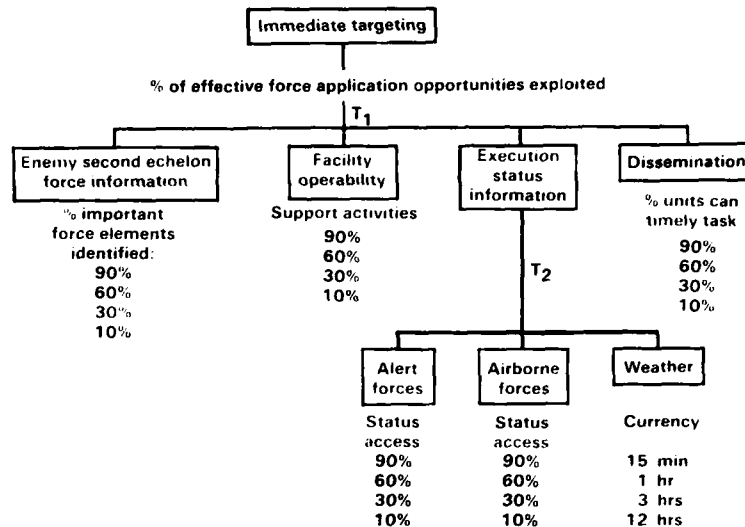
Immediate targeting

% of effective force application opportunities exploited

$T_1$

Enemy second echelon force information

% important force elements identified:
90%
60%
30%
10%

Facility operability

Support activities
90%
60%
30%
10%

Execution status information

$T_2$

Dissemination

% units can timely task
90%
60%
30%
10%

Alert forces

Status access
90%
60%
30%
10%

Airborne forces

Status access
90%
60%
30%
10%

Weather

Currency
15 min
1 hr
3 hrs
12 hrs